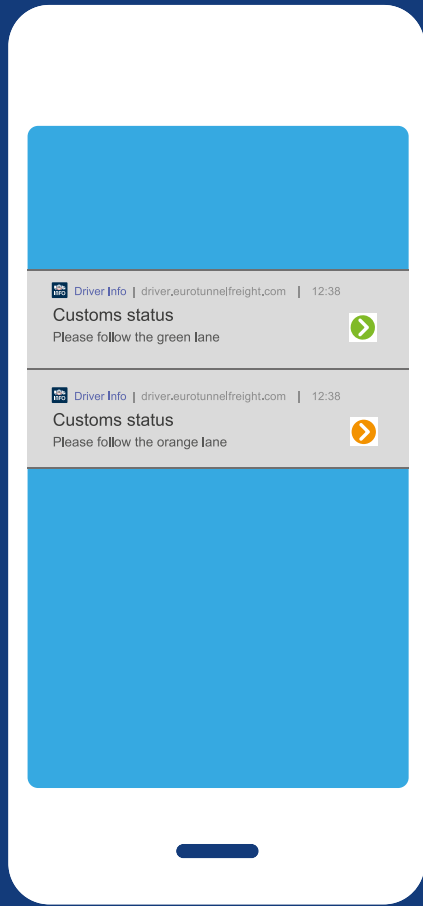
INFO Driver Info | driver.eurotunnelfreight.com | 12:38
Customs status
Please follow the green lane

INFO Driver Info | driver.eurotunnelfreight.com | 12:38
Customs status
Please follow the orange lane